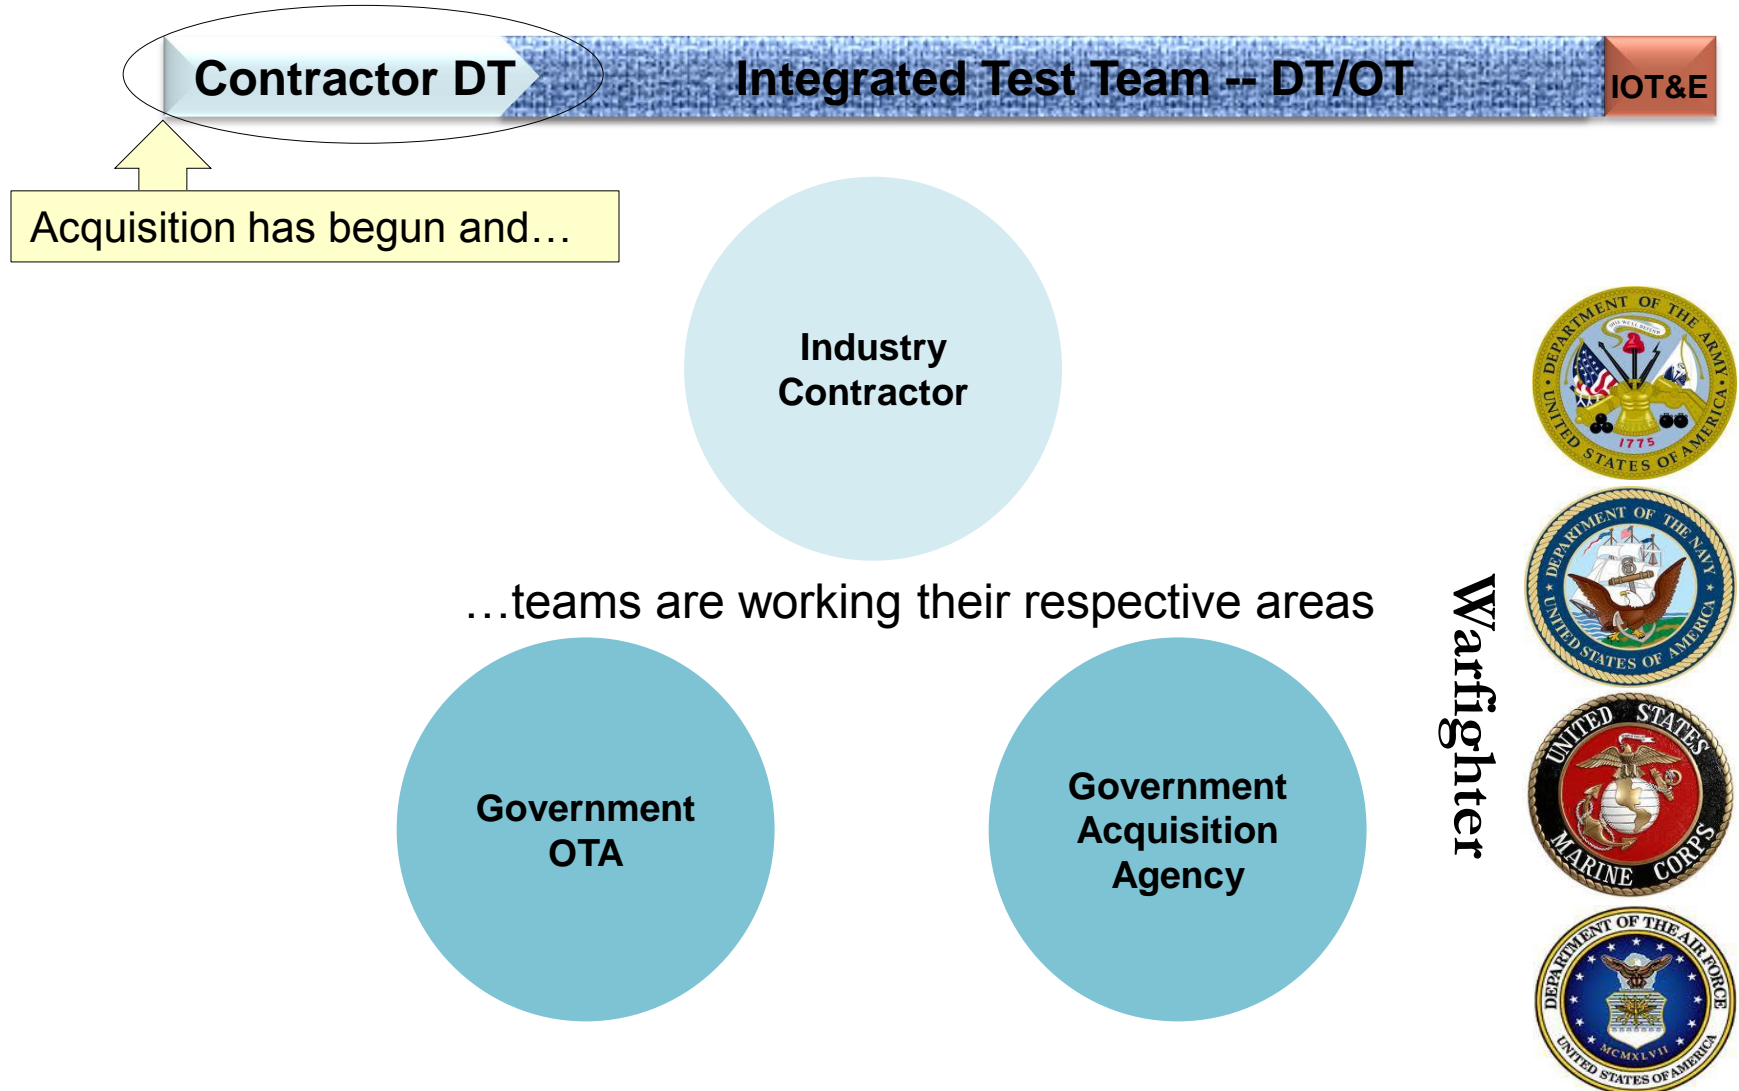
Contractor DT

Integrated Test Team -- DT/OT

IOT&E

Acquisition has begun and…

Industry Contractor

…teams are working their respective areas

Government OTA

Government Acquisition Agency

Warfighter

DEPARTMENT OF THE ARMY · UNITED STATES OF AMERICA · 1775

DEPARTMENT OF THE NAVY · UNITED STATES OF AMERICA

UNITED STATES MARINE CORPS

DEPARTMENT OF THE AIR FORCE · UNITED STATES OF AMERICA · MCMXLVII